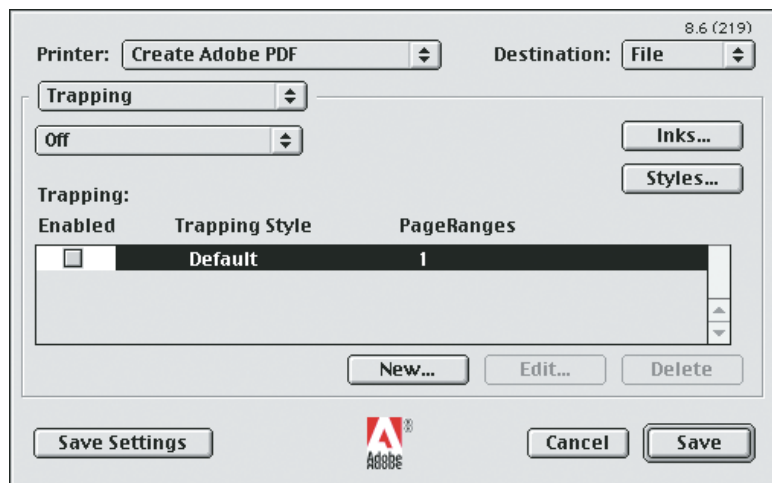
8.6 (219)

Printer: Create Adobe PDF

Destination: File

Trapping

Off

Inks...

Styles...

Trapping:

| Enabled | Trapping Style | PageRanges |
|---|---|---|
| | Default | 1 |

New...

Edit...

Delete

Save Settings

Adobe

Cancel

Save